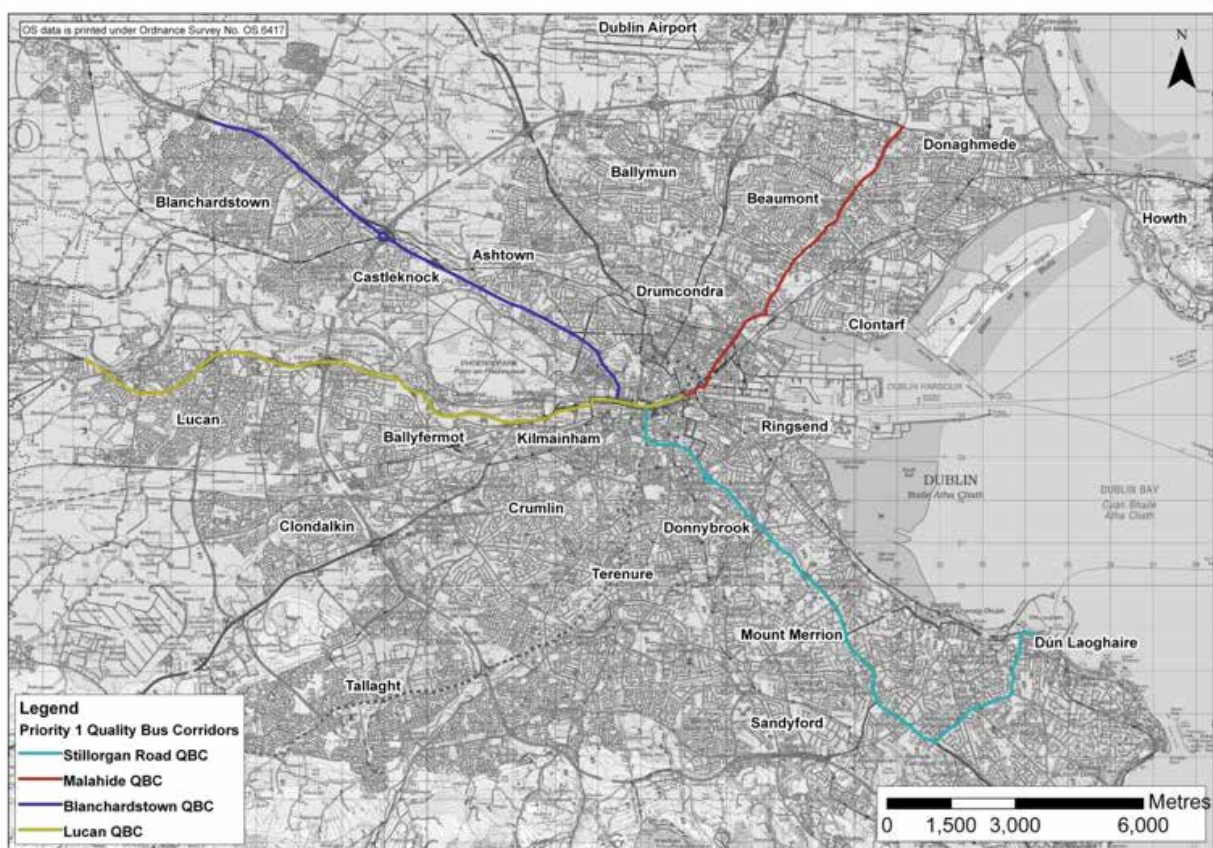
OS data is printed under Ordnance Survey No. OS 6417

Dublin Airport

N

Donaghmede

Ballymun

Beaumont

Blanchardstown

Howth

Ashtown

Castleknock

Drumcondra

Clontarf

DUBLIN HARBOUR

Lucan

Ballyfermot

Kilmainham

Ringsend

DUBLIN
Baile Átha Cliath

DUBLIN BAY
Cuan Bhaile Átha Cliath

Crumlin

Clondalkin

Donnybrook

Terenure

Mount Merrion

Dún Laoghaire

Tallaght

Sandyford

Legend
Priority 1 Quality Bus Corridors
Stillorgan Road QBC
Malahide QBC
Blanchardstown QBC
Lucan QBC

Metres
0 1,500 3,000 6,000